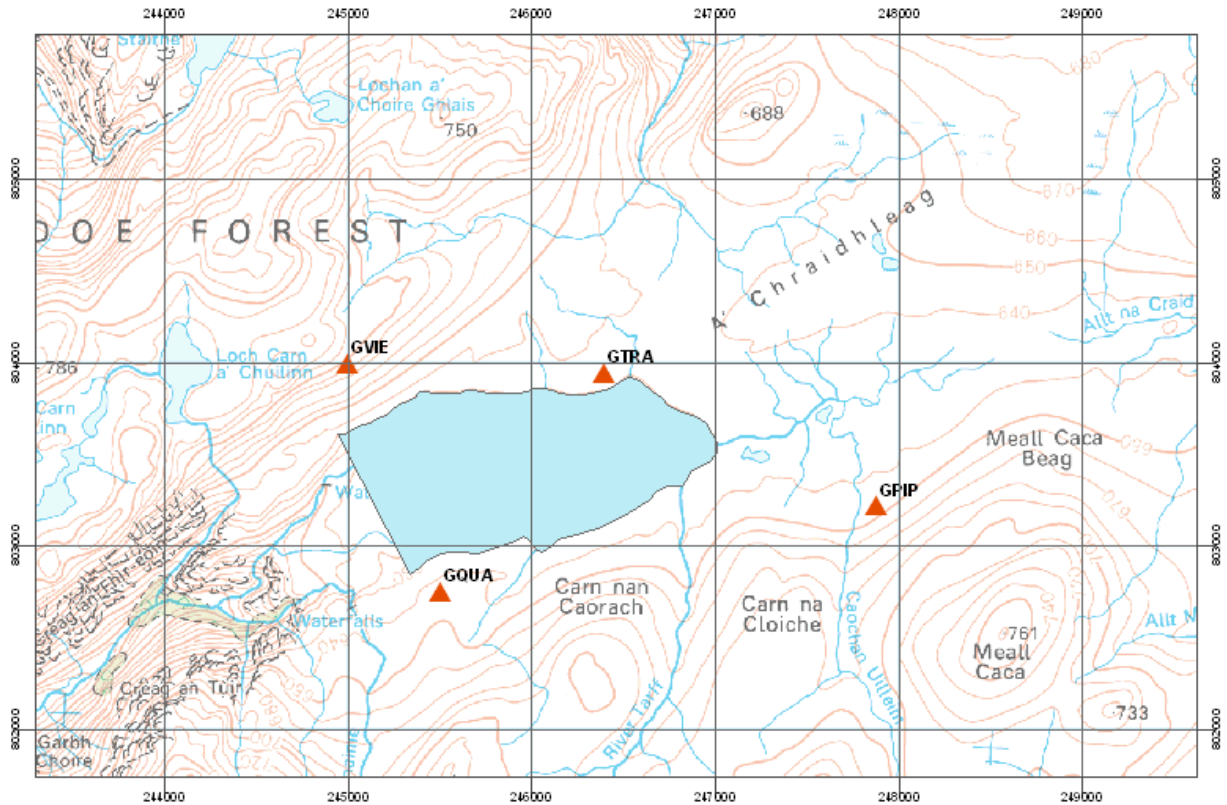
244000
245000
246000
247000
248000
249000

805000
804000
803000
802000

805000
804000
803000
802000

Staine
Lochan a' Choire Ghlais
750
688
680
DOE FOREST
A' Chraidhleag
670
660
650
640
Allt na Craid
Loch Carn a' Chuilinn
786
Carn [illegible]inn
GVIE
GTRA
Meall Caca Beag
GPIP
GQUA
Carn nan Caorach
Carn na Cloiche
Caochan Uilleum
Waterfalls
761
Meall Caca
733
Allt M
River Tarff
Creag an Tuim
Garbh Choire
Creag an t-Sithein